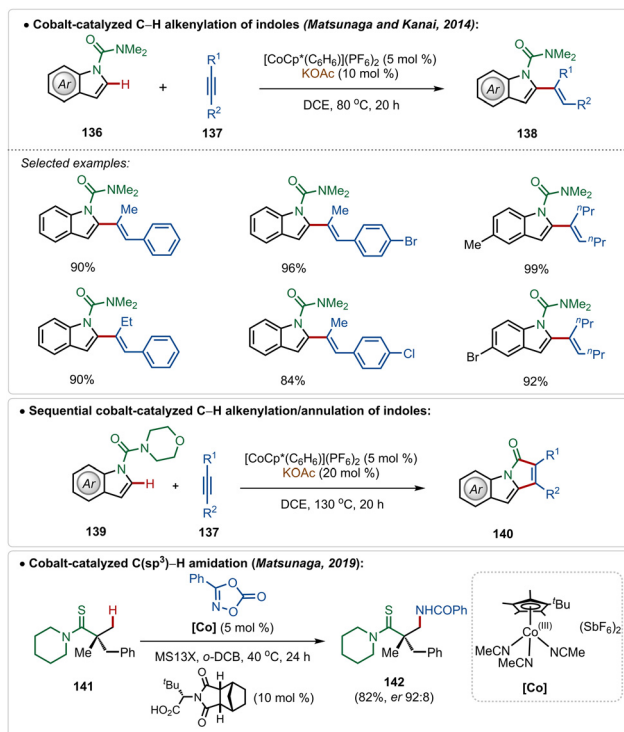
• Cobalt-catalyzed C–H alkenylation of indoles (Matsunaga and Kanai, 2014):

NMe$_2$ Ar H 136 + R$^1$ R$^2$ 137 [CoCp*(C$_6$H$_6$)](PF$_6$)$_2$ (5 mol %) KOAc (10 mol %) DCE, 80 $^o$C, 20 h NMe$_2$ Ar R$^1$ R$^2$ 138

Selected examples:

NMe$_2$ Me 90%
NMe$_2$ Me Br 96%
NMe$_2$ Me $^n$Pr $^n$Pr 99%
NMe$_2$ Et 90%
NMe$_2$ Me Cl 84%
NMe$_2$ Br $^n$Pr $^n$Pr 92%

• Sequential cobalt-catalyzed C–H alkenylation/annulation of indoles:

Ar H 139 + R$^1$ R$^2$ 137 [CoCp*(C$_6$H$_6$)](PF$_6$)$_2$ (5 mol %) KOAc (20 mol %) DCE, 130 $^o$C, 20 h Ar R$^1$ R$^2$ 140

• Cobalt-catalyzed C(sp$^3$)–H amidation (Matsunaga, 2019):

Ph O O [Co] (5 mol %) MS13X, o-DCB, 40 $^o$C, 24 h $^t$Bu HO$_2$C (10 mol %)

S H Me Ph 141

S NHCOPh Me Ph 142 (82%, er 92:8)

$^t$Bu Co$^{(III)}$ MeCN MeCN NCMe (SbF$_6$)$_2$ [Co]